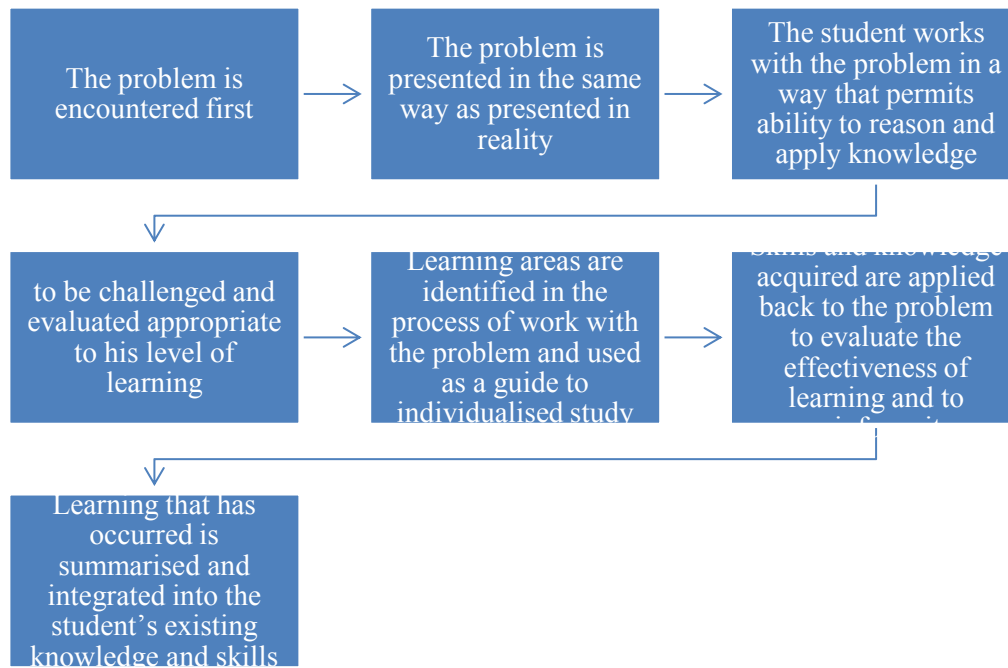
The problem is encountered first

The problem is presented in the same way as presented in reality

The student works with the problem in a way that permits ability to reason and apply knowledge

to be challenged and evaluated appropriate to his level of learning

Learning areas are identified in the process of work with the problem and used as a guide to individualised study

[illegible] acquired are applied back to the problem to evaluate the effectiveness of learning and to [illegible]

Learning that has occurred is summarised and integrated into the student's existing knowledge and skills